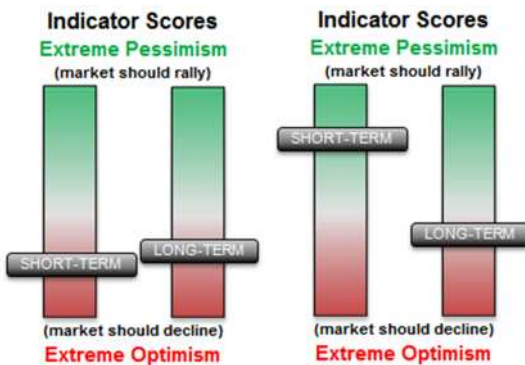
Indicator Scores
Extreme Pessimism
(market should rally)

SHORT-TERM
LONG-TERM

(market should decline)
Extreme Optimism

Indicator Scores
Extreme Pessimism
(market should rally)

SHORT-TERM
LONG-TERM

(market should decline)
Extreme Optimism